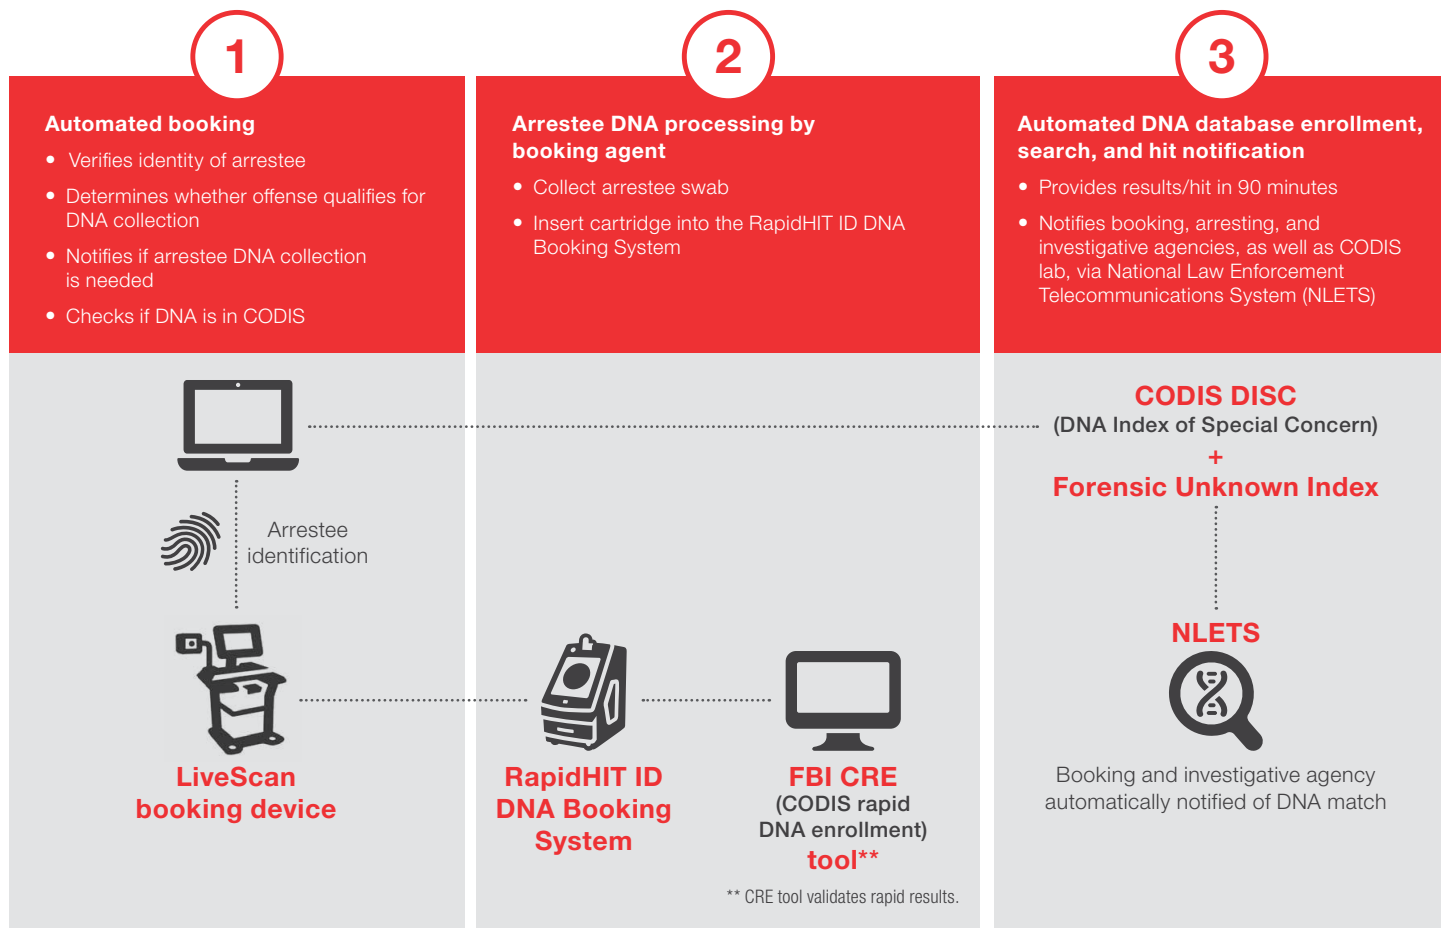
1

Automated booking

- Verifies identity of arrestee
- Determines whether offense qualifies for DNA collection
- Notifies if arrestee DNA collection is needed
- Checks if DNA is in CODIS

2

Arrestee DNA processing by booking agent

- Collect arrestee swab
- Insert cartridge into the RapidHIT ID DNA Booking System

3

Automated DNA database enrollment, search, and hit notification

- Provides results/hit in 90 minutes
- Notifies booking, arresting, and investigative agencies, as well as CODIS lab, via National Law Enforcement Telecommunications System (NLETS)

Arrestee identification

LiveScan booking device

RapidHIT ID DNA Booking System

FBI CRE (CODIS rapid DNA enrollment) tool**

** CRE tool validates rapid results.

CODIS DISC (DNA Index of Special Concern) + Forensic Unknown Index

NLETS

Booking and investigative agency automatically notified of DNA match